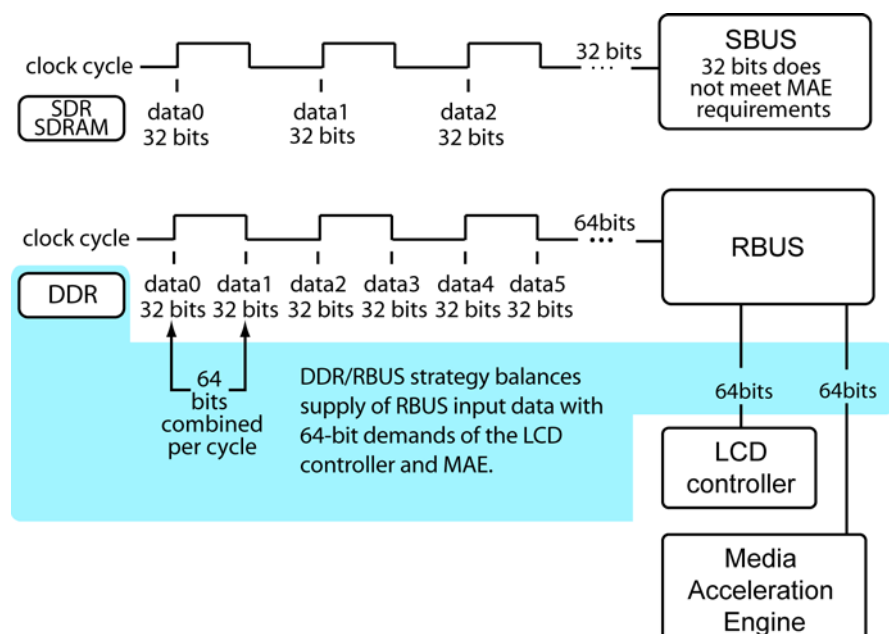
clock cycle

32 bits

SBUS
32 bits does not meet MAE requirements

SDR SDRAM

data0
32 bits

data1
32 bits

data2
32 bits

clock cycle

64bits

RBUS

DDR

data0
32 bits

data1
32 bits

data2
32 bits

data3
32 bits

data4
32 bits

data5
32 bits

64 bits combined per cycle

DDR/RBUS strategy balances supply of RBUS input data with 64-bit demands of the LCD controller and MAE.

64bits

64bits

LCD controller

Media Acceleration Engine